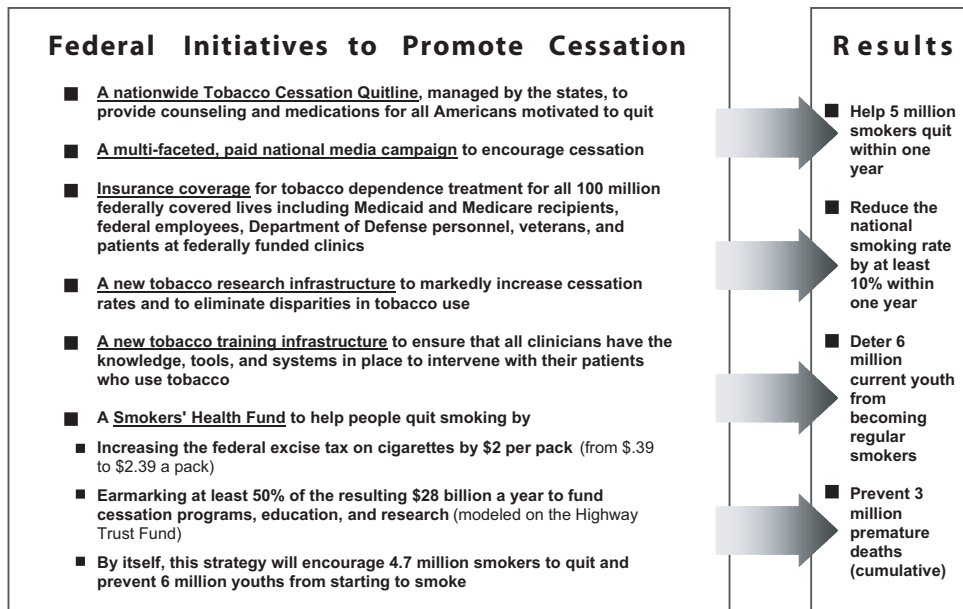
Federal Initiatives to Promote Cessation

A nationwide Tobacco Cessation Quitline, managed by the states, to provide counseling and medications for all Americans motivated to quit

A multi-faceted, paid national media campaign to encourage cessation

Insurance coverage for tobacco dependence treatment for all 100 million federally covered lives including Medicaid and Medicare recipients, federal employees, Department of Defense personnel, veterans, and patients at federally funded clinics

A new tobacco research infrastructure to markedly increase cessation rates and to eliminate disparities in tobacco use

A new tobacco training infrastructure to ensure that all clinicians have the knowledge, tools, and systems in place to intervene with their patients who use tobacco

A Smokers' Health Fund to help people quit smoking by

Increasing the federal excise tax on cigarettes by $2 per pack (from $.39 to $2.39 a pack)

Earmarking at least 50% of the resulting $28 billion a year to fund cessation programs, education, and research (modeled on the Highway Trust Fund)

By itself, this strategy will encourage 4.7 million smokers to quit and prevent 6 million youths from starting to smoke

Results

Help 5 million smokers quit within one year

Reduce the national smoking rate by at least 10% within one year

Deter 6 million current youth from becoming regular smokers

Prevent 3 million premature deaths (cumulative)